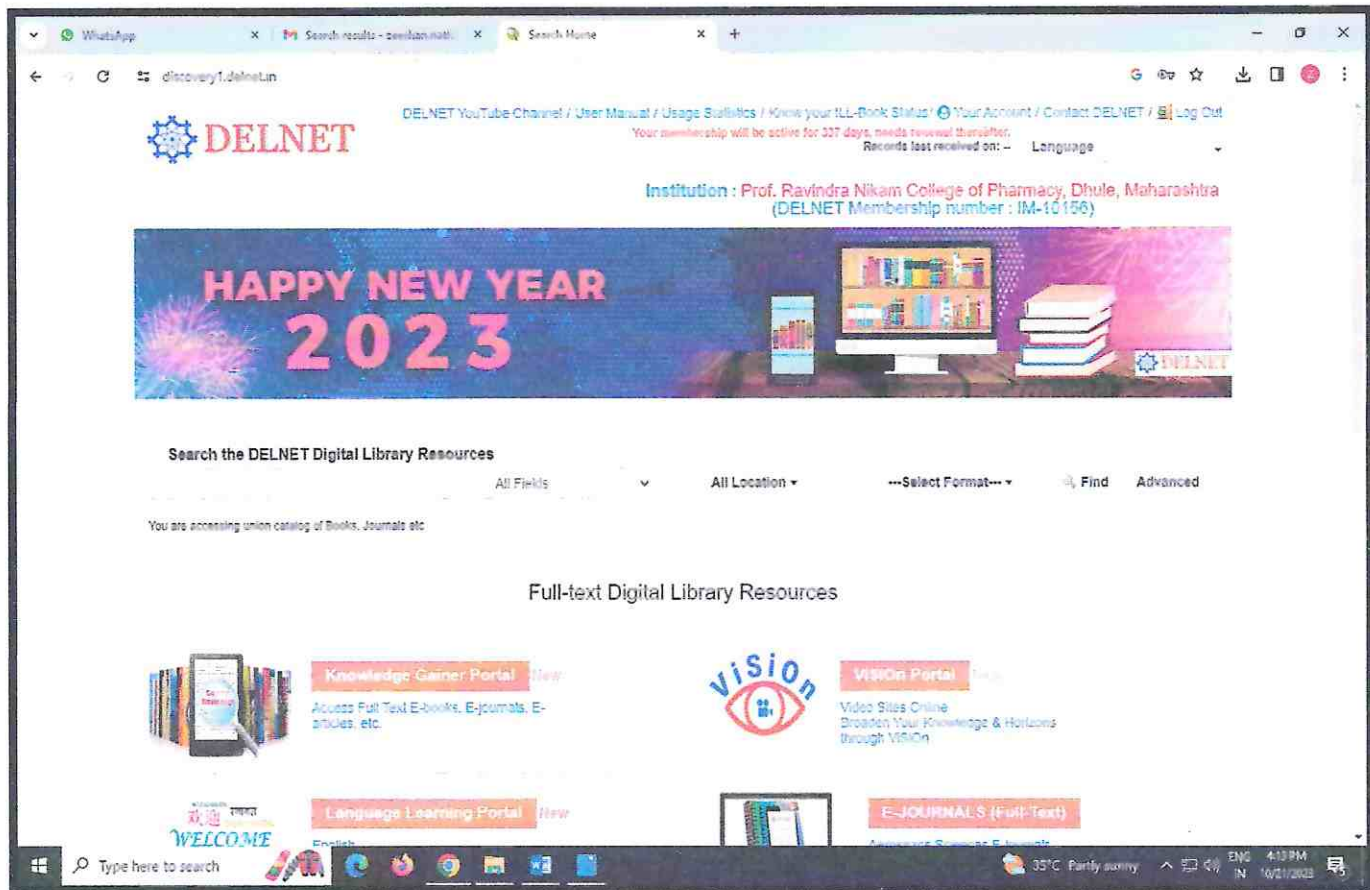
WhatsApp | Search results - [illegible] | Search Home

discovery1.delnet.in

DELNET

DELNET YouTube Channel / User Manual / Usage Statistics / Know your ILL-Book Status / Your Account / Contact DELNET / Log Out
Your membership will be active for 337 days, needs renewal thereafter.
Records last received on: -- Language

Institution : Prof. Ravindra Nikam College of Pharmacy, Dhule, Maharashtra
(DELNET Membership number : IM-10156)

HAPPY NEW YEAR 2023

DELNET

Search the DELNET Digital Library Resources
All Fields | All Location ▾ | ---Select Format--- ▾ | Find | Advanced

You are accessing union catalog of Books, Journals etc

Full-text Digital Library Resources

Knowledge Gainer Portal New
Access Full Text E-books, E-journals, E-articles, etc.

ViSiOn

ViSiOn Portal New
Video Sites Online
Broaden Your Knowledge & Horizons through ViSiOn

WELCOME

Language Learning Portal New
English

E-JOURNALS (Full-Text)
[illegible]

Type here to search

35°C Partly sunny ENG IN 4:13 PM 10/21/2023